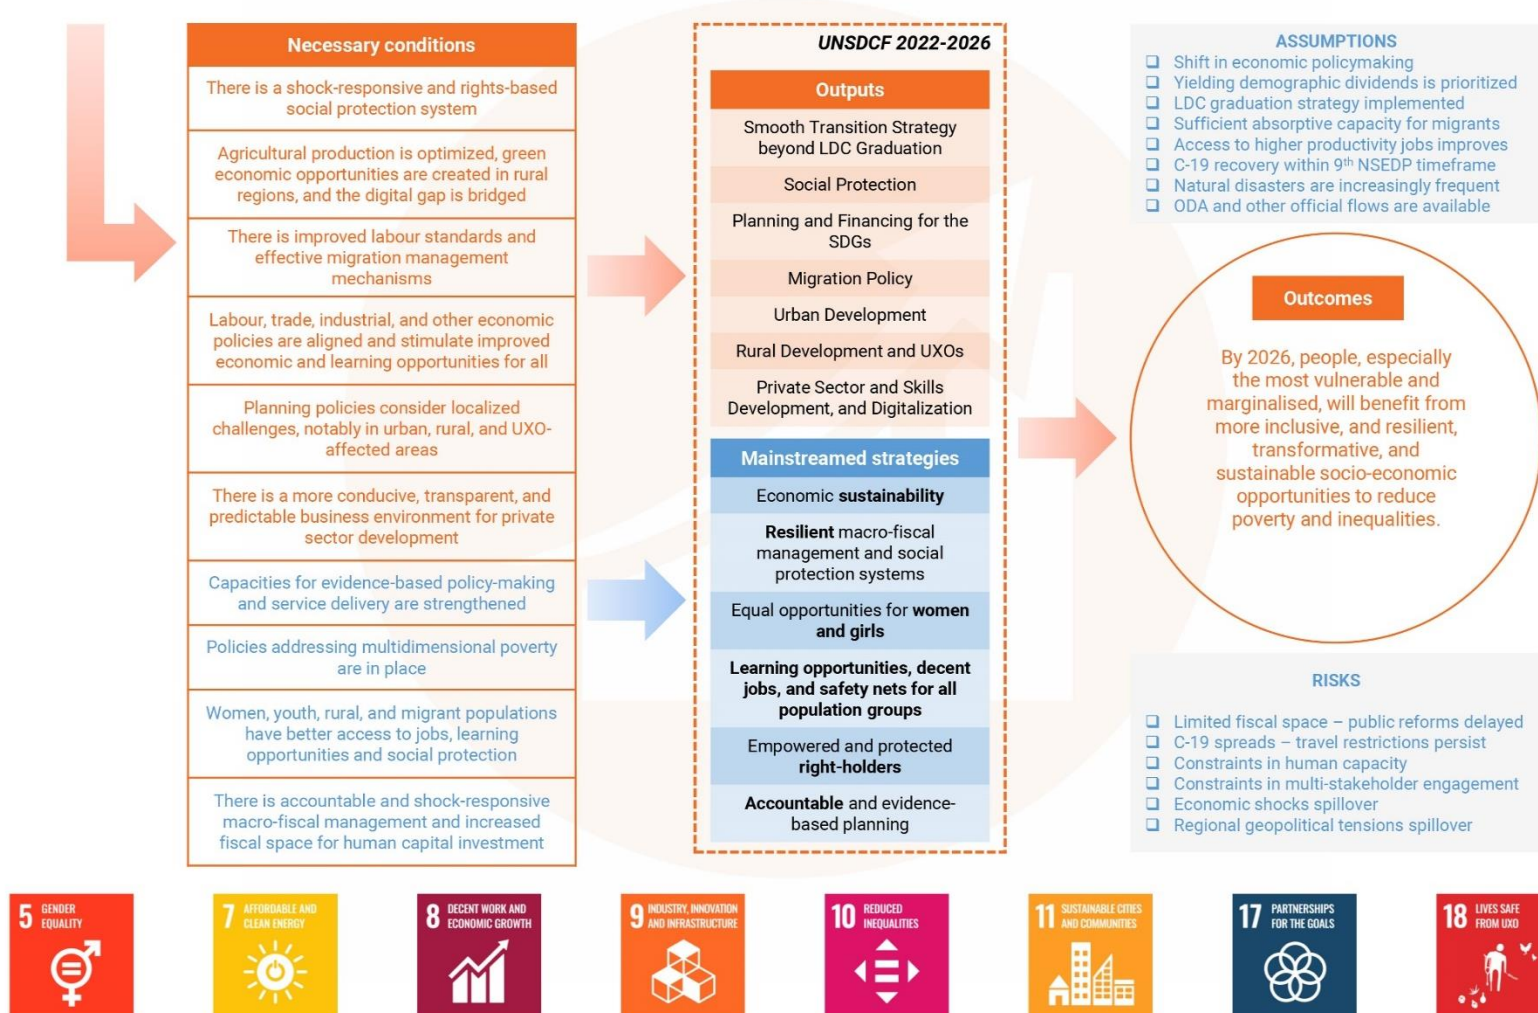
Necessary conditions

There is a shock-responsive and rights-based social protection system

Agricultural production is optimized, green economic opportunities are created in rural regions, and the digital gap is bridged

There is improved labour standards and effective migration management mechanisms

Labour, trade, industrial, and other economic policies are aligned and stimulate improved economic and learning opportunities for all

Planning policies consider localized challenges, notably in urban, rural, and UXO-affected areas

There is a more conducive, transparent, and predictable business environment for private sector development

Capacities for evidence-based policy-making and service delivery are strengthened

Policies addressing multidimensional poverty are in place

Women, youth, rural, and migrant populations have better access to jobs, learning opportunities and social protection

There is accountable and shock-responsive macro-fiscal management and increased fiscal space for human capital investment

UNSDCF 2022-2026

Outputs

Smooth Transition Strategy beyond LDC Graduation

Social Protection

Planning and Financing for the SDGs

Migration Policy

Urban Development

Rural Development and UXOs

Private Sector and Skills Development, and Digitalization

Mainstreamed strategies

Economic sustainability

Resilient macro-fiscal management and social protection systems

Equal opportunities for women and girls

Learning opportunities, decent jobs, and safety nets for all population groups

Empowered and protected right-holders

Accountable and evidence-based planning

ASSUMPTIONS
❑ Shift in economic policymaking
❑ Yielding demographic dividends is prioritized
❑ LDC graduation strategy implemented
❑ Sufficient absorptive capacity for migrants
❑ Access to higher productivity jobs improves
❑ C-19 recovery within 9$^{th}$ NSEDP timeframe
❑ Natural disasters are increasingly frequent
❑ ODA and other official flows are available

Outcomes

By 2026, people, especially the most vulnerable and marginalised, will benefit from more inclusive, and resilient, transformative, and sustainable socio-economic opportunities to reduce poverty and inequalities.

RISKS
❑ Limited fiscal space – public reforms delayed
❑ C-19 spreads – travel restrictions persist
❑ Constraints in human capacity
❑ Constraints in multi-stakeholder engagement
❑ Economic shocks spillover
❑ Regional geopolitical tensions spillover

5 GENDER EQUALITY
7 AFFORDABLE AND CLEAN ENERGY
8 DECENT WORK AND ECONOMIC GROWTH
9 INDUSTRY, INNOVATION AND INFRASTRUCTURE
10 REDUCED INEQUALITIES
11 SUSTAINABLE CITIES AND COMMUNITIES
17 PARTNERSHIPS FOR THE GOALS
18 LIVES SAFE FROM UXO